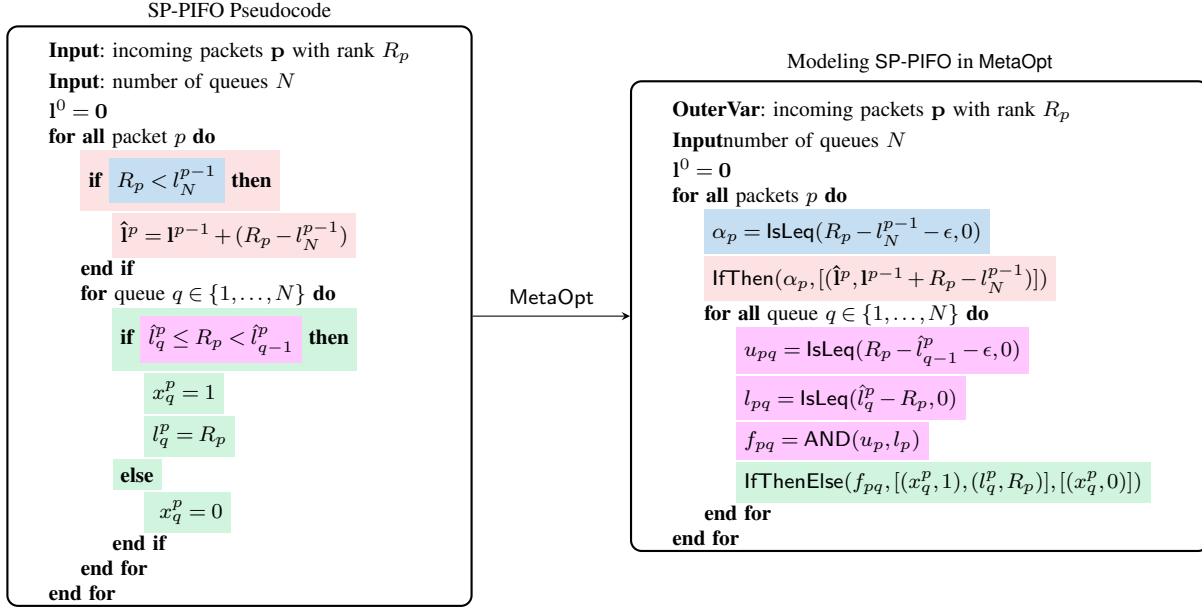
SP-PIFO Pseudocode

**Input**: incoming packets $\mathbf{p}$ with rank $R_p$
**Input**: number of queues $N$
$\mathbf{l}^0 = \mathbf{0}$
**for all** packet $p$ **do**
**if** $R_p < l_N^{p-1}$ **then**
$\hat{\mathbf{l}}^p = \mathbf{l}^{p-1} + (R_p - l_N^{p-1})$
**end if**
**for** queue $q \in \{1, \ldots, N\}$ **do**
**if** $\hat{l}_q^p \leq R_p < \hat{l}_{q-1}^p$ **then**
$x_q^p = 1$
$l_q^p = R_p$
**else**
$x_q^p = 0$
**end if**
**end for**
**end for**

MetaOpt

Modeling SP-PIFO in MetaOpt

**OuterVar**: incoming packets $\mathbf{p}$ with rank $R_p$
**Input**number of queues $N$
$\mathbf{l}^0 = \mathbf{0}$
**for all** packets $p$ **do**
$\alpha_p = \mathsf{IsLeq}(R_p - l_N^{p-1} - \epsilon, 0)$
$\mathsf{IfThen}(\alpha_p, [(\hat{\mathbf{l}}^p, \mathbf{l}^{p-1} + R_p - l_N^{p-1})])$
**for all** queue $q \in \{1, \ldots, N\}$ **do**
$u_{pq} = \mathsf{IsLeq}(R_p - \hat{l}_{q-1}^p - \epsilon, 0)$
$l_{pq} = \mathsf{IsLeq}(\hat{l}_q^p - R_p, 0)$
$f_{pq} = \mathsf{AND}(u_p, l_p)$
$\mathsf{IfThenElse}(f_{pq}, [(x_q^p, 1), (l_q^p, R_p)], [(x_q^p, 0)])$
**end for**
**end for**